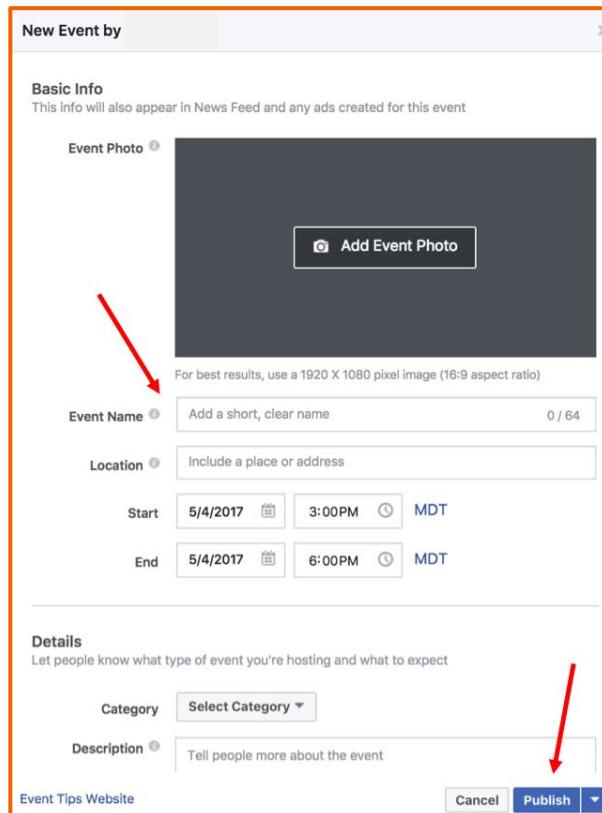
New Event by

Basic Info
This info will also appear in News Feed and any ads created for this event

Event Photo

Add Event Photo

For best results, use a 1920 X 1080 pixel image (16:9 aspect ratio)

Event Name
Add a short, clear name
0 / 64

Location
Include a place or address

Start
5/4/2017
3:00PM
MDT

End
5/4/2017
6:00PM
MDT

Details
Let people know what type of event you're hosting and what to expect

Category
Select Category

Description
Tell people more about the event

Event Tips Website

Cancel
Publish